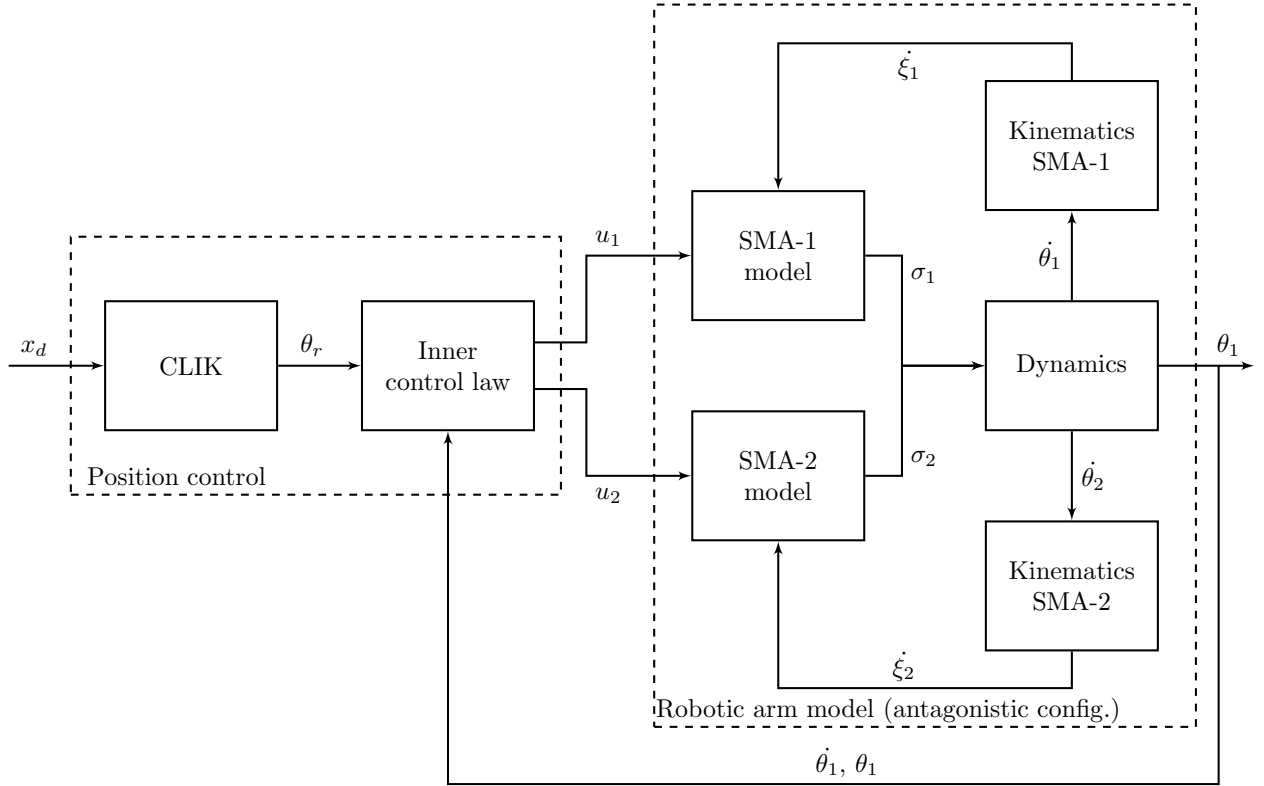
$\dot{\xi}_1$

Kinematics SMA-1

$u_1$

SMA-1 model

$\sigma_1$

$\dot{\theta}_1$

$x_d$

CLIK

$\theta_r$

Inner control law

Dynamics

$\theta_1$

SMA-2 model

$\sigma_2$

$\dot{\theta}_2$

Position control

$u_2$

Kinematics SMA-2

$\dot{\xi}_2$

Robotic arm model (antagonistic config.)

$\dot{\theta}_1$, $\theta_1$